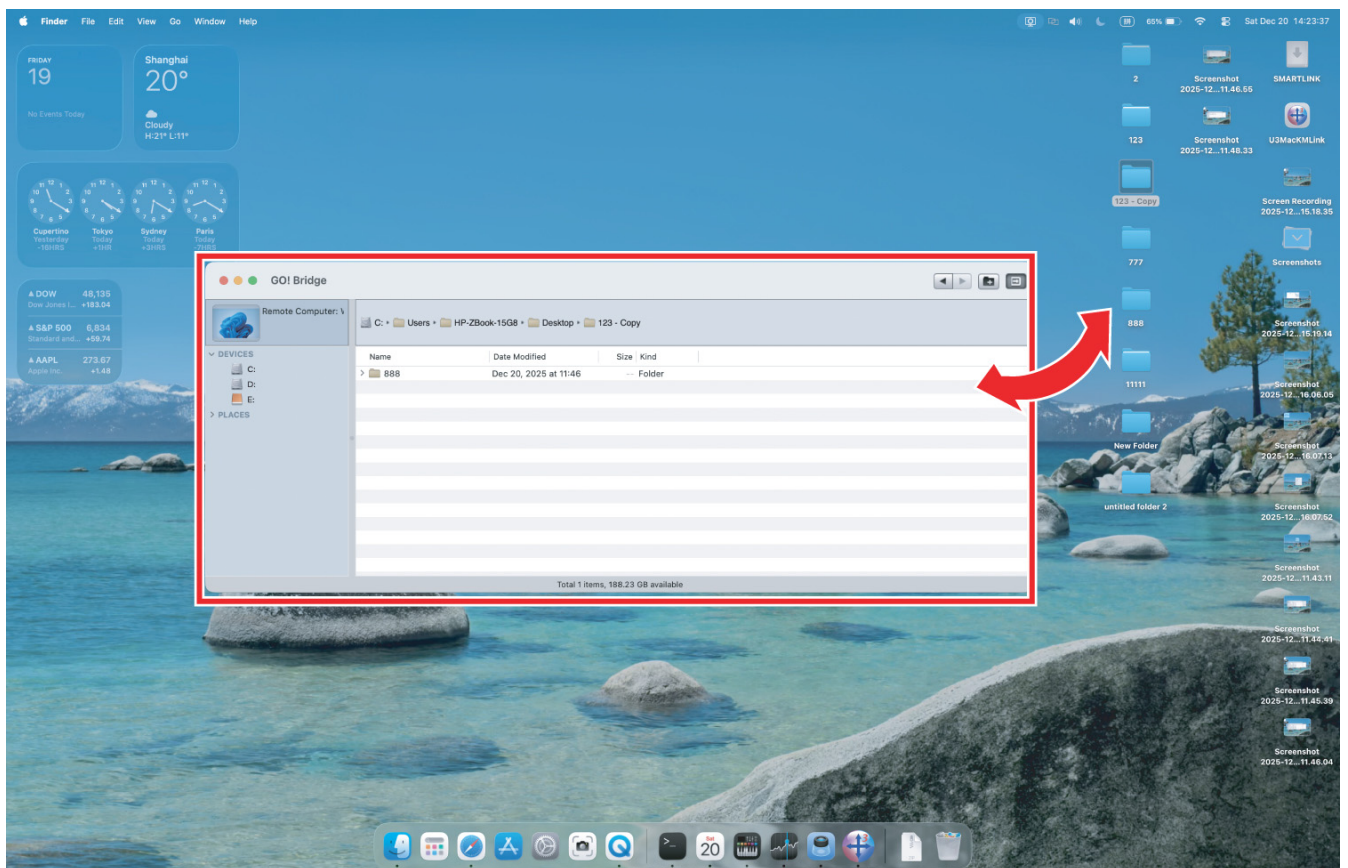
Finder File Edit View Go Window Help

65% Sat Dec 20 14:23:37

FRIDAY
19
No Events Today

Shanghai
20°
Cloudy
H:21° L:11°

Cupertino
Yesterday
-16HRS

Tokyo
Today
+1HR

Sydney
Today
+3HRS

Paris
Today
-7HRS

▲DOW 48,135
Dow Jones I... +183.04

▲S&P 500 6,834
Standard and... +59.74

▲AAPL 273.67
Apple Inc. +1.48

GO! Bridge

Remote Computer: \

DEVICES
C:
D:
E:
PLACES

C: ▸ Users ▸ HP-ZBook-15G8 ▸ Desktop ▸ 123 - Copy

| Name | Date Modified | Size | Kind |
|---|---|---|---|
| 888 | Dec 20, 2025 at 11:46 | -- | Folder |

Total 1 items, 188.23 GB available

2
Screenshot 2025-12...11.46.55
SMARTLINK
123
Screenshot 2025-12...11.48.33
U3MacKMLink
123 - Copy
Screen Recording 2025-12...15.18.35
777
Screenshots
888
Screenshot 2025-12...15.19.14
11111
Screenshot 2025-12...16.06.05
New Folder
Screenshot 2025-12...16.07.13
untitled folder 2
Screenshot 2025-12...16.07.52
Screenshot 2025-12...11.43.11
Screenshot 2025-12...11.44.41
Screenshot 2025-12...11.45.39
Screenshot 2025-12...11.46.04

Sat
20